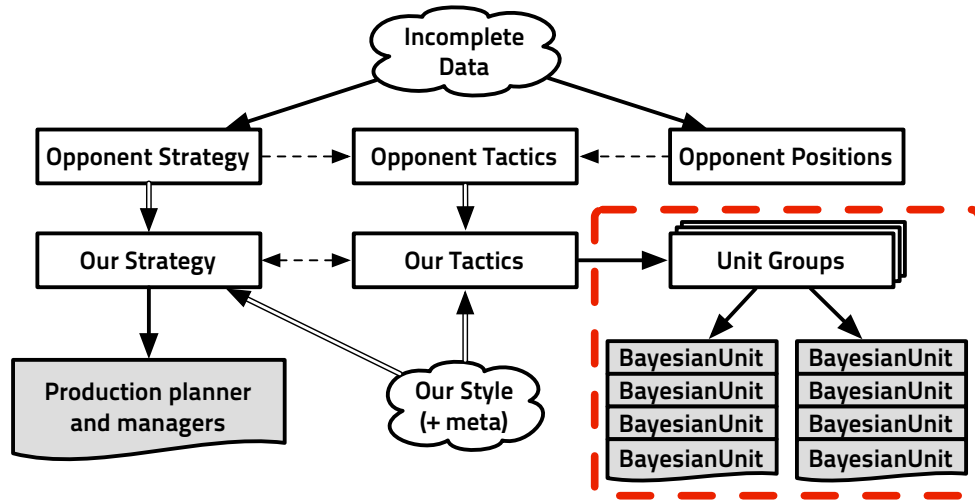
Incomplete Data

Opponent Strategy

Opponent Tactics

Opponent Positions

Our Strategy

Our Tactics

Unit Groups

Production planner and managers

Our Style (+ meta)

BayesianUnit
BayesianUnit
BayesianUnit
BayesianUnit

BayesianUnit
BayesianUnit
BayesianUnit
BayesianUnit